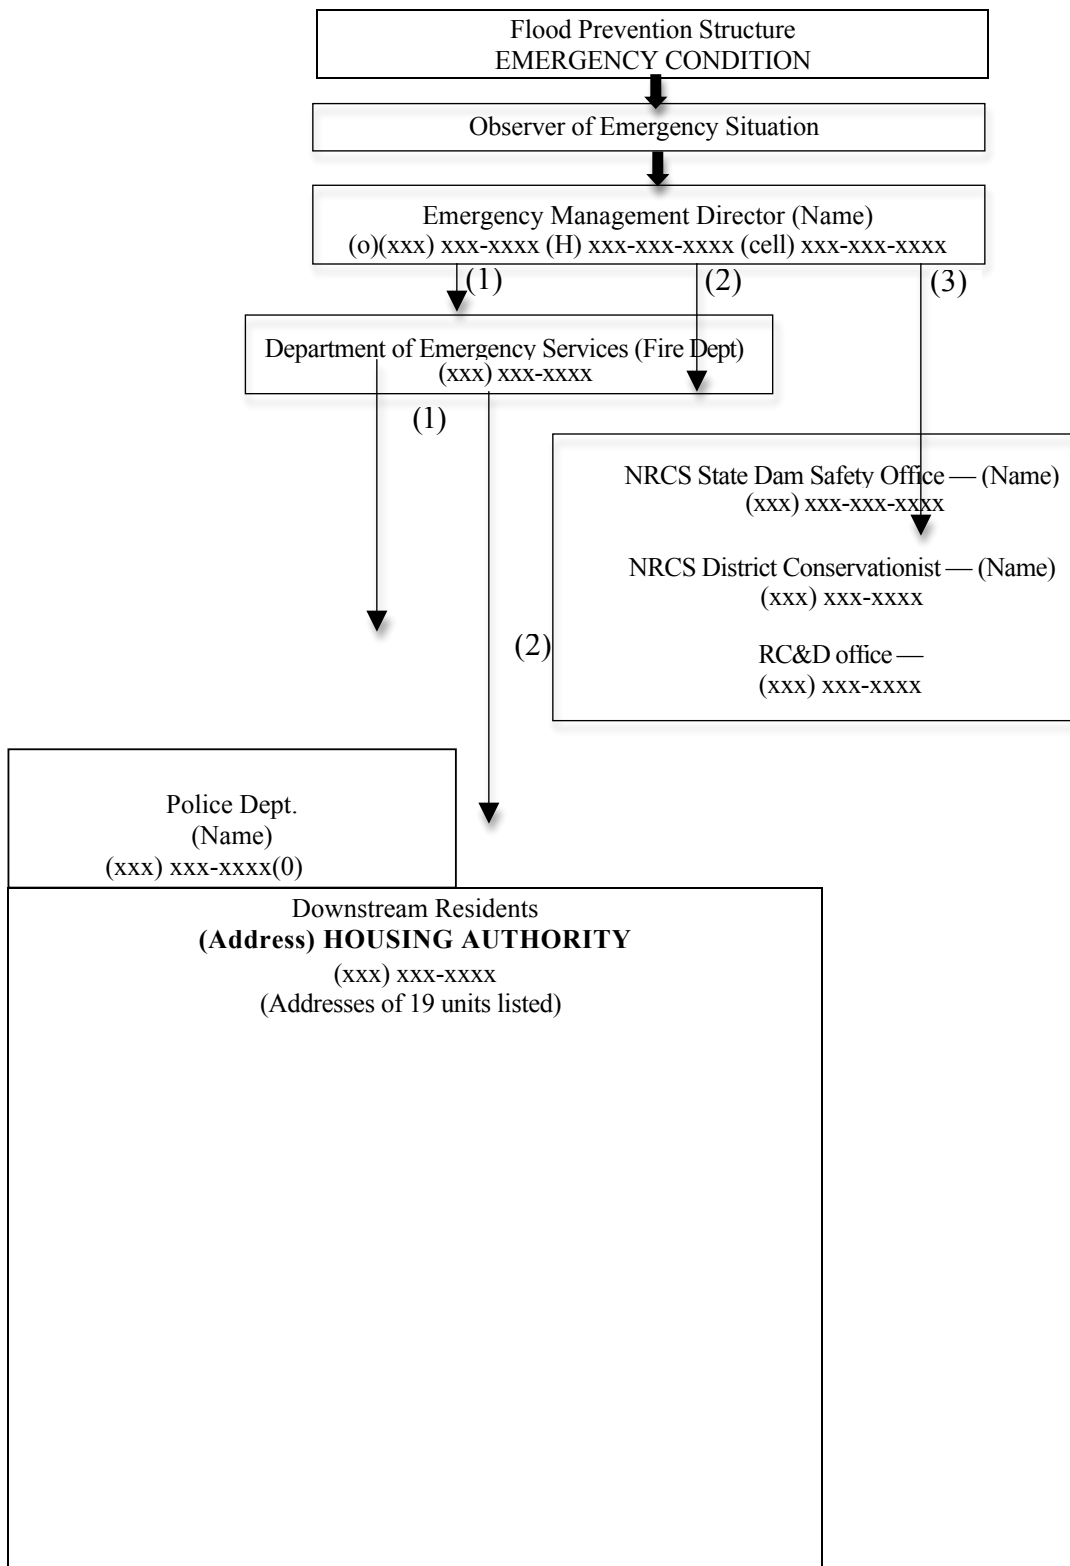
Flood Prevention Structure
EMERGENCY CONDITION

Observer of Emergency Situation

Emergency Management Director (Name)
(o)(xxx) xxx-xxxx (H) xxx-xxx-xxxx (cell) xxx-xxx-xxxx

(1)

(2)

(3)

Department of Emergency Services (Fire Dept)
(xxx) xxx-xxxx

(1)

NRCS State Dam Safety Office — (Name)
(xxx) xxx-xxx-xxxx

NRCS District Conservationist — (Name)
(xxx) xxx-xxxx

RC&D office —
(xxx) xxx-xxxx

(2)

Police Dept.
(Name)
(xxx) xxx-xxxx(0)

Downstream Residents
**(Address) HOUSING AUTHORITY**
(xxx) xxx-xxxx
(Addresses of 19 units listed)